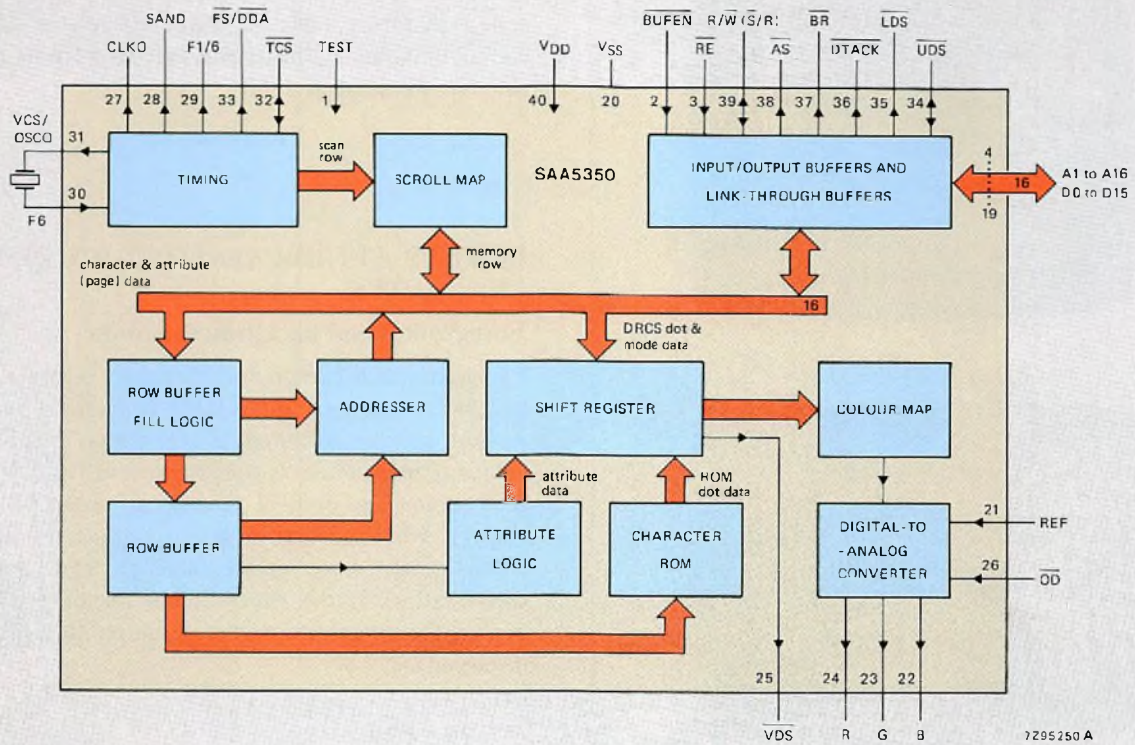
SAND $\overline{FS}/\overline{DDA}$
CLKO F1/6 $\overline{TCS}$ TEST
27 28 29 33 32 1

$V_{DD}$ $V_{SS}$
40 20

$\overline{BUFEN}$ R/$\overline{W}$ ($\overline{S}$/R) $\overline{BR}$ $\overline{LDS}$
$\overline{RE}$ $\overline{AS}$ $\overline{DTACK}$ $\overline{UDS}$
2 3 39 38 37 36 35 34

VCS/ OSCO 31
30
F6

TIMING

scan row

SCROLL MAP

SAA5350

INPUT/OUTPUT BUFFERS AND LINK-THROUGH BUFFERS

4
19
16
A1 to A16
D0 to D15

memory row

character & attribute (page) data

16

DRCS dot & mode data

ROW BUFFER FILL LOGIC

ADDRESSER

SHIFT REGISTER

COLOUR MAP

attribute data

ROM dot data

ROW BUFFER

ATTRIBUTE LOGIC

CHARACTER ROM

DIGITAL-TO-ANALOG CONVERTER

21 REF
26 $\overline{OD}$

25 24 23 22
$\overline{VDS}$ R G B

7Z95250 A